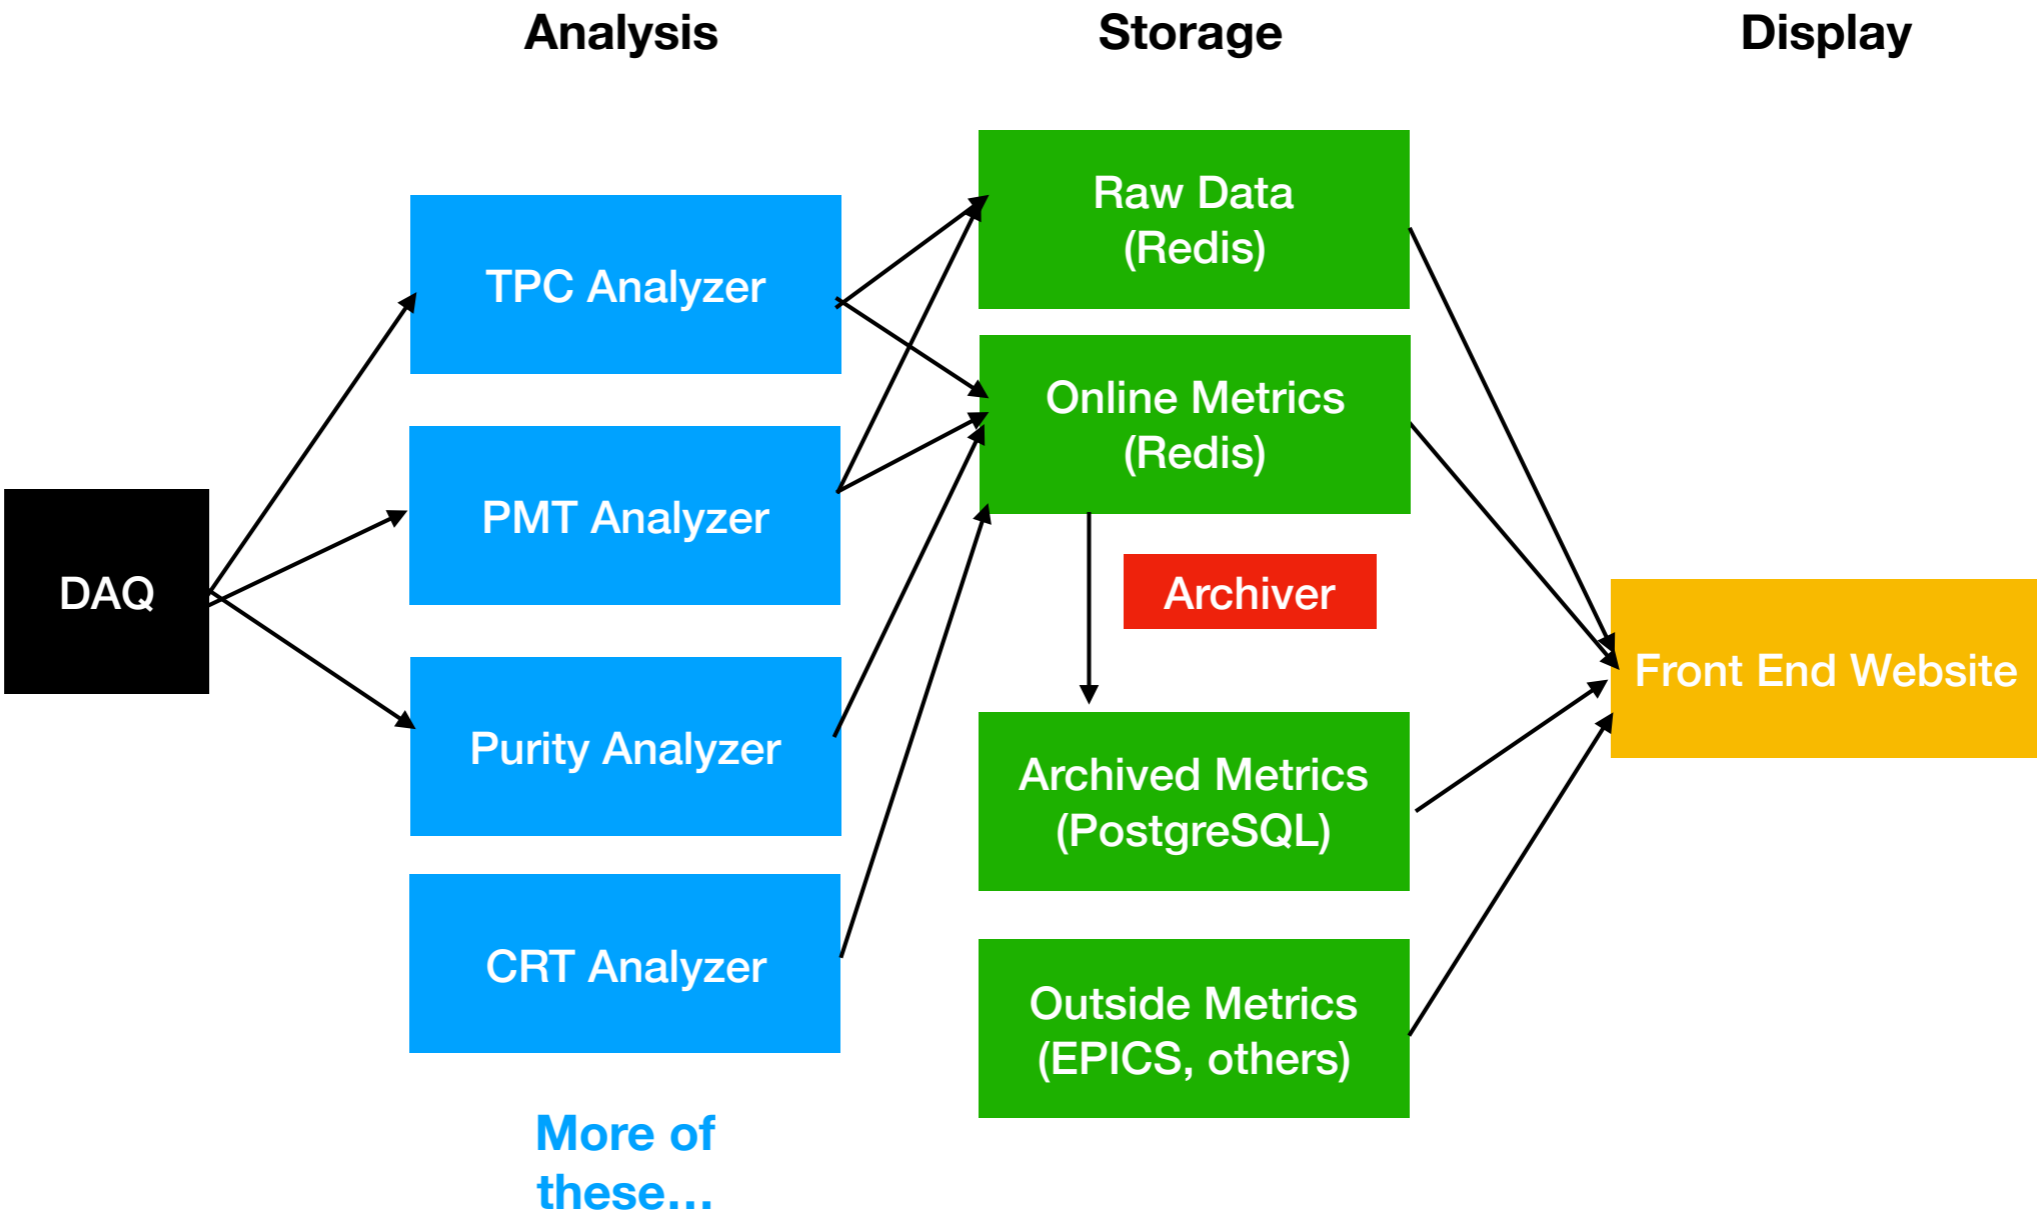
Analysis

Storage

Display

DAQ

TPC Analyzer

PMT Analyzer

Purity Analyzer

CRT Analyzer

More of these...

Raw Data (Redis)

Online Metrics (Redis)

Archiver

Archived Metrics (PostgreSQL)

Outside Metrics (EPICS, others)

Front End Website